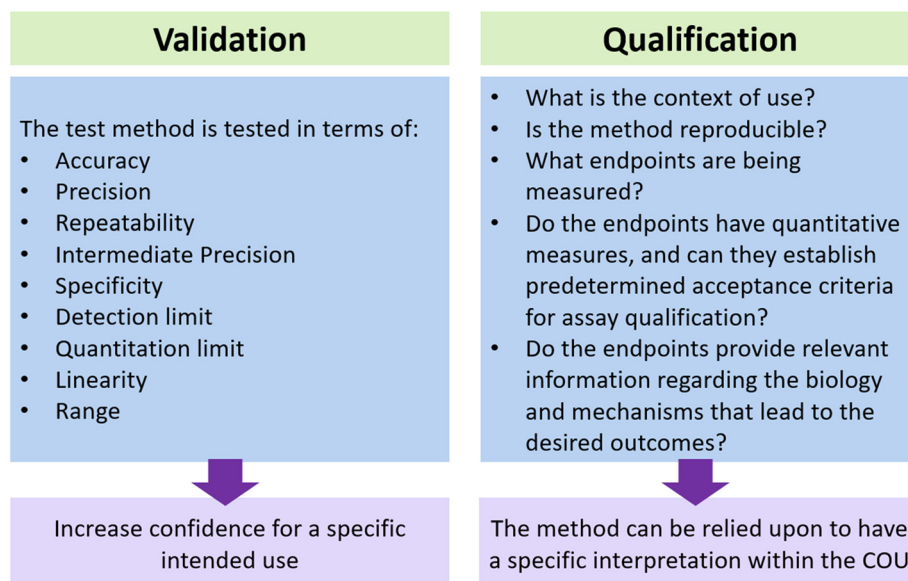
Validation

The test method is tested in terms of:
- Accuracy
- Precision
- Repeatability
- Intermediate Precision
- Specificity
- Detection limit
- Quantitation limit
- Linearity
- Range

Increase confidence for a specific intended use

Qualification

- What is the context of use?
- Is the method reproducible?
- What endpoints are being measured?
- Do the endpoints have quantitative measures, and can they establish predetermined acceptance criteria for assay qualification?
- Do the endpoints provide relevant information regarding the biology and mechanisms that lead to the desired outcomes?

The method can be relied upon to have a specific interpretation within the COU